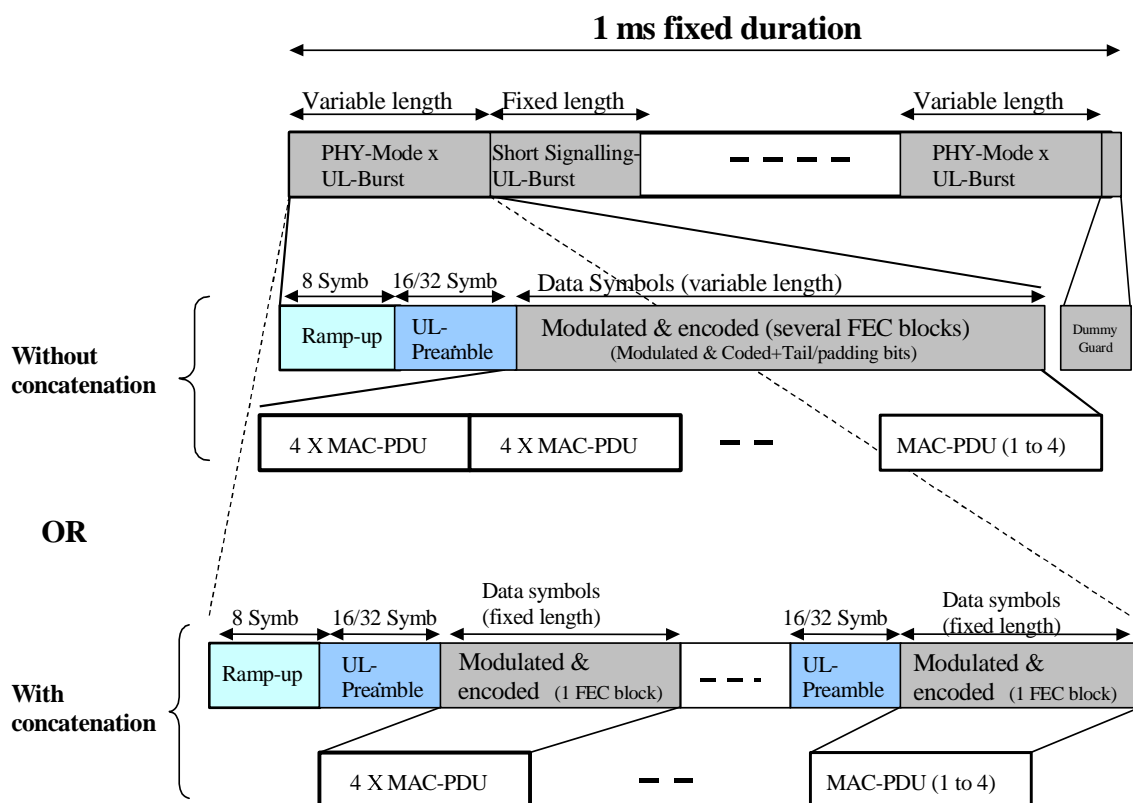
1 ms fixed duration

Variable length
Fixed length
Variable length

PHY-Mode x UL-Burst
Short Signalling-UL-Burst
PHY-Mode x UL-Burst

8 Symb
16/32 Symb
Data Symbols (variable length)

Without concatenation

Ramp-up
UL-Preamble
Modulated & encoded (several FEC blocks)
(Modulated & Coded+Tail/padding bits)
Dummy Guard

4 X MAC-PDU
4 X MAC-PDU
MAC-PDU (1 to 4)

OR

8 Symb
16/32 Symb
Data symbols (fixed length)
16/32 Symb
Data symbols (fixed length)

With concatenation

Ramp-up
UL-Preamble
Modulated & encoded (1 FEC block)
UL-Preamble
Modulated & encoded (1 FEC block)

4 X MAC-PDU
MAC-PDU (1 to 4)